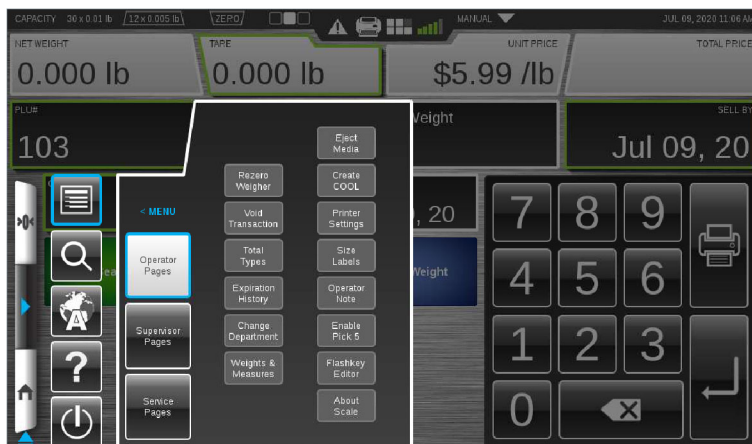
CAPACITY 30 x 0.01 lb 12 x 0.005 lb ZERO MANUAL JUL 09, 2020 11:06 AM

NET WEIGHT
0.000 lb

TARE
0.000 lb

UNIT PRICE
$5.99 /lb

TOTAL PRICE

PLU#
103

Weight

SELL BY
Jul 09, 20

, 20

Weight

< MENU

Operator Pages

Supervisor Pages

Service Pages

Rezero Weigher

Void Transaction

Total Types

Expiration History

Change Department

Weights & Measures

Eject Media

Create COOL

Printer Settings

Size Labels

Operator Note

Enable Pick 5

Flashkey Editor

About Scale

7 8 9
4 5 6
1 2 3
0